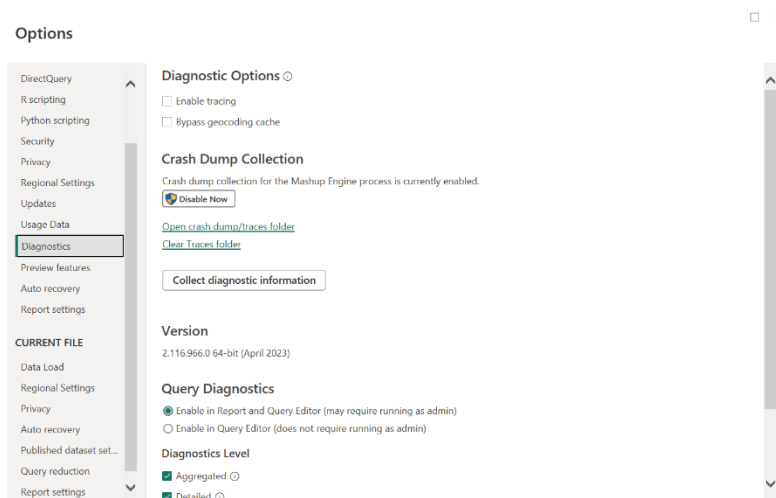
Options

DirectQuery
R scripting
Python scripting
Security
Privacy
Regional Settings
Updates
Usage Data
Diagnostics
Preview features
Auto recovery
Report settings

CURRENT FILE

Data Load
Regional Settings
Privacy
Auto recovery
Published dataset set...
Query reduction
Report settings

Diagnostic Options ⓘ

Enable tracing

Bypass geocoding cache

Crash Dump Collection

Crash dump collection for the Mashup Engine process is currently enabled.

Disable Now

Open crash dump/traces folder

Clear Traces folder

Collect diagnostic information

Version

2.116.966.0 64-bit (April 2023)

Query Diagnostics

Enable in Report and Query Editor (may require running as admin)

Enable in Query Editor (does not require running as admin)

Diagnostics Level

Aggregated ⓘ

Detailed ⓘ